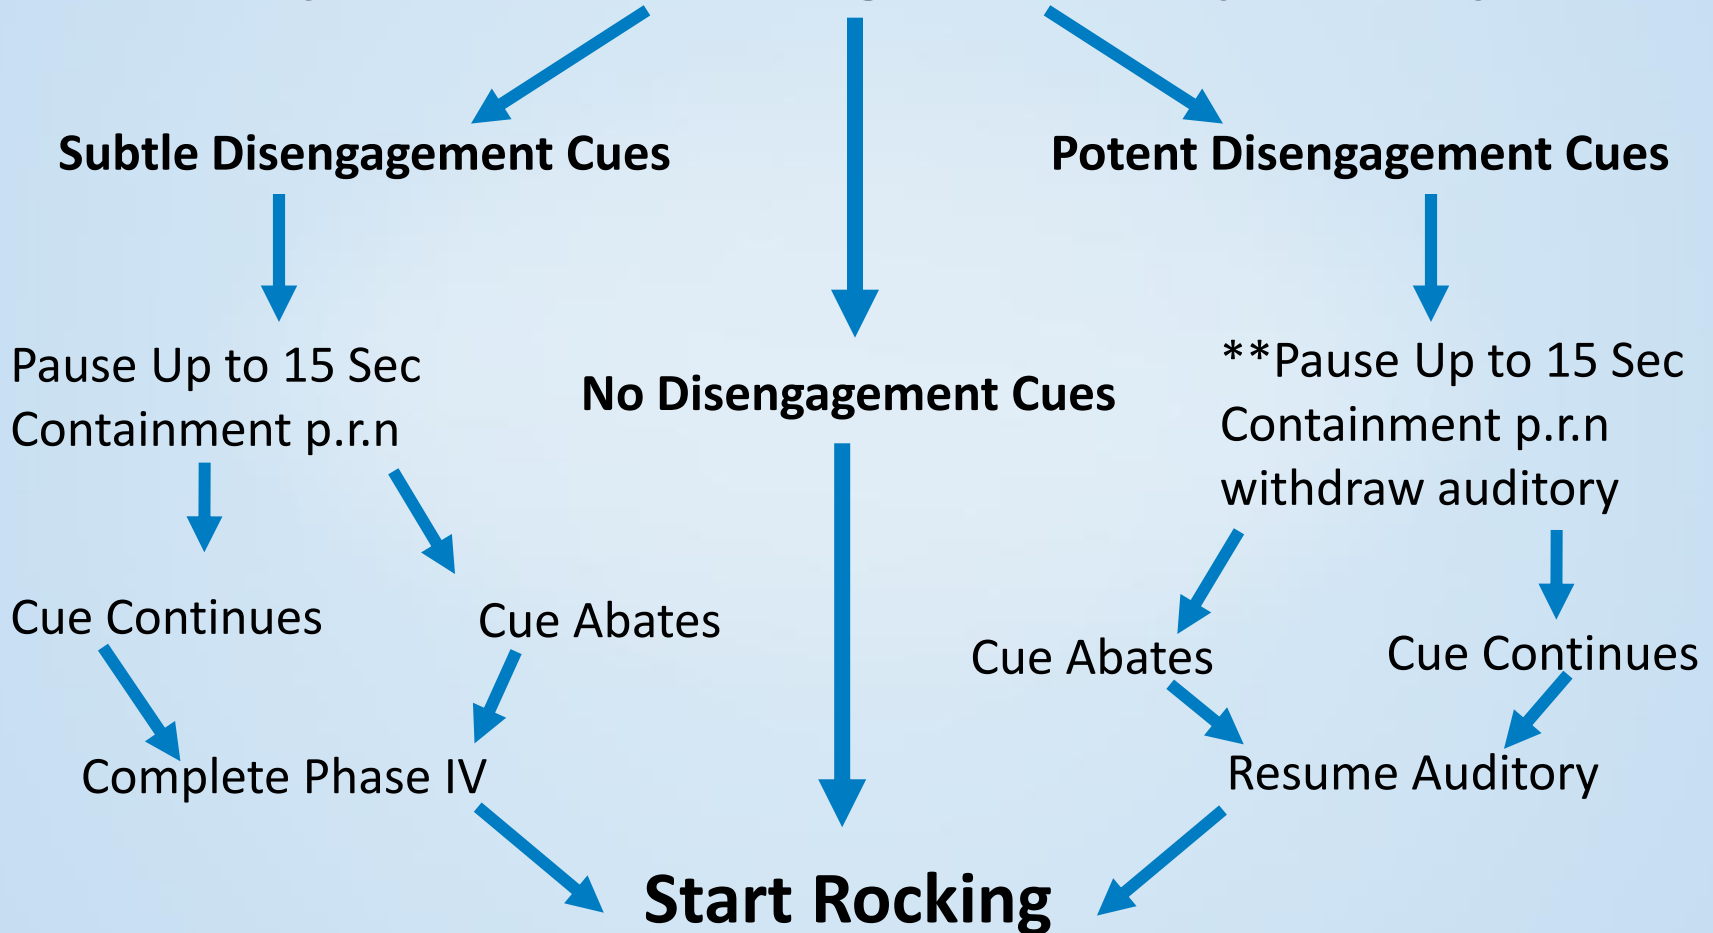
Subtle Disengagement Cues

No Disengagement Cues

Potent Disengagement Cues

Pause Up to 15 Sec
Containment p.r.n

Cue Continues

Cue Abates

Complete Phase IV

**Pause Up to 15 Sec
Containment p.r.n
withdraw auditory

Cue Abates

Cue Continues

Resume Auditory

Start Rocking